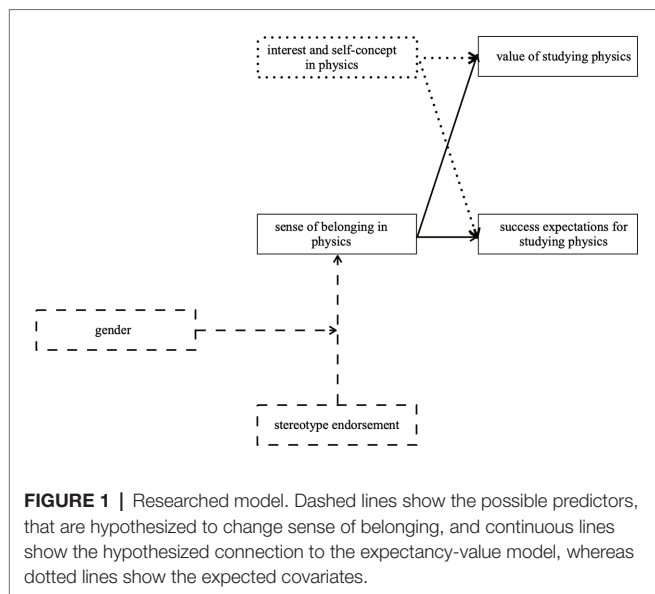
interest and self-concept in physics

value of studying physics

sense of belonging in physics

success expectations for studying physics

gender

stereotype endorsement

**FIGURE 1 |** Researched model. Dashed lines show the possible predictors, that are hypothesized to change sense of belonging, and continuous lines show the hypothesized connection to the expectancy-value model, whereas dotted lines show the expected covariates.